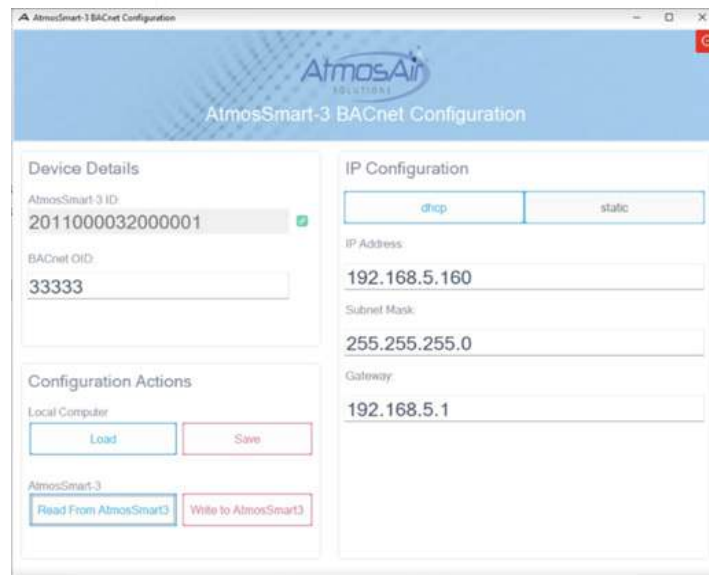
AtmosSmart-3 BACnet Configuration

AtmosAir
SOLUTIONS

AtmosSmart-3 BACnet Configuration

Device Details

AtmosSmart-3 ID
2011000032000001

BACnet OID
33333

Configuration Actions

Local Computer

Load

Save

AtmosSmart-3

Read From AtmosSmart3

Write to AtmosSmart3

IP Configuration

dhcp

static

IP Address
192.168.5.160

Subnet Mask
255.255.255.0

Gateway
192.168.5.1